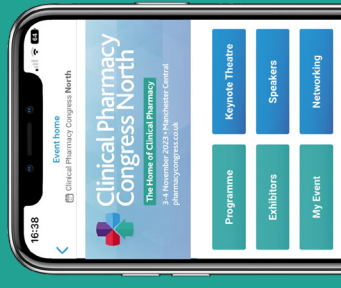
16:38

64

Event home

Clinical Pharmacy Congress North

Clinical Pharmacy Congress North

The Home of Clinical Pharmacy

3-4 November 2023 • Manchester Central

pharmacycongress.co.uk

Keynote Theatre

Speakers

Networking

Programme

Exhibitors

My Event